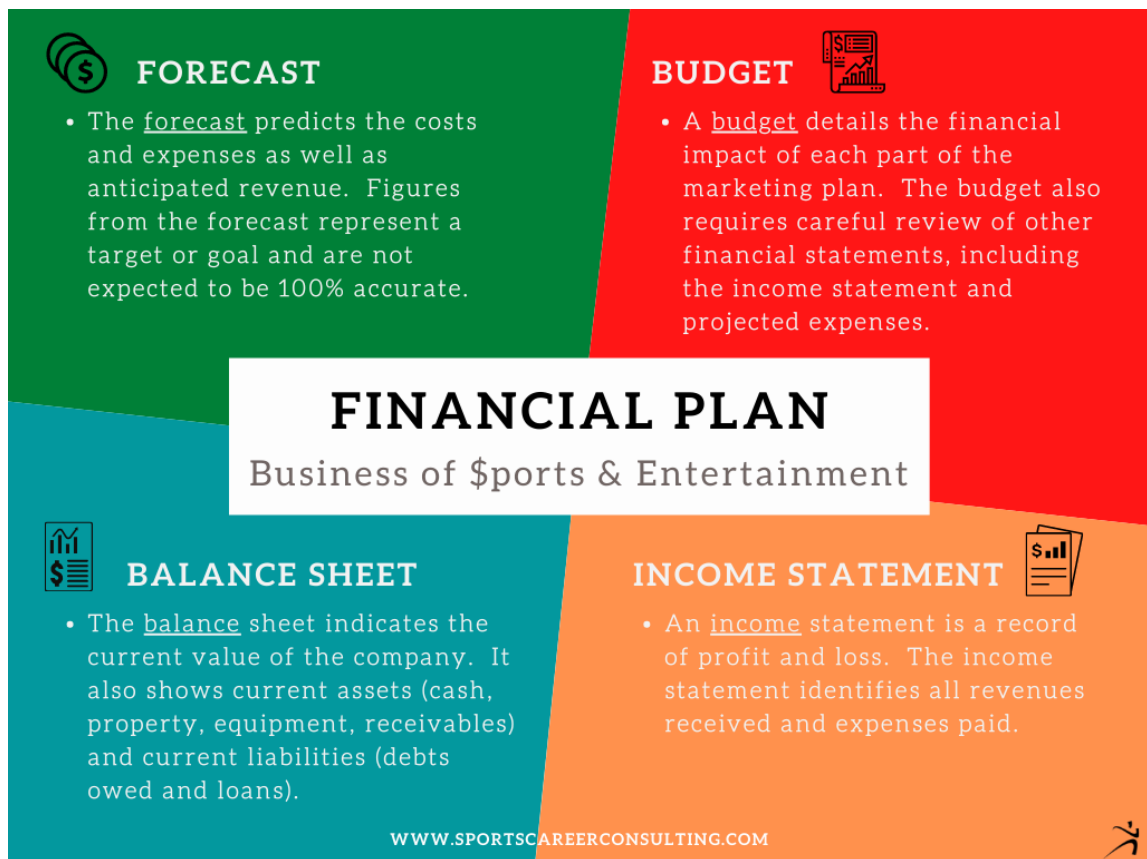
FORECAST

• The forecast predicts the costs and expenses as well as anticipated revenue. Figures from the forecast represent a target or goal and are not expected to be 100% accurate.

BUDGET

• A budget details the financial impact of each part of the marketing plan. The budget also requires careful review of other financial statements, including the income statement and projected expenses.

FINANCIAL PLAN

Business of $ports & Entertainment

BALANCE SHEET

• The balance sheet indicates the current value of the company. It also shows current assets (cash, property, equipment, receivables) and current liabilities (debts owed and loans).

INCOME STATEMENT

• An income statement is a record of profit and loss. The income statement identifies all revenues received and expenses paid.

WWW.SPORTSCAREERCONSULTING.COM